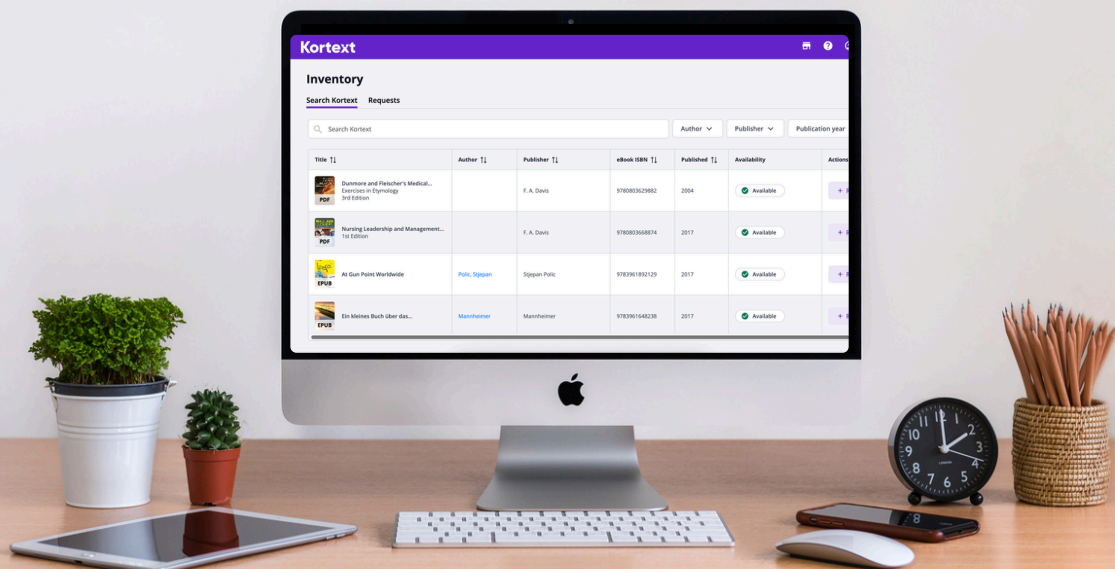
Kortext

Inventory

Search Kortext Requests

Search Kortext

Author Publisher Publication year

| Title | Author | Publisher | eBook ISBN | Published | Availability | Actions |
|---|---|---|---|---|---|---|
| PDF Dunmore and Fleischer's Medical... Exercises in Etymology 3rd Edition | | F. A. Davis | 9780803629882 | 2004 | Available | + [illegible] |
| PDF Nursing Leadership and Management... 1st Edition | | F. A. Davis | 9780803668874 | 2017 | Available | + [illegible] |
| EPUB At Gun Point Worldwide | Polic, Stjepan | Stjepan Polic | 9783961892129 | 2017 | Available | + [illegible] |
| EPUB Ein kleines Buch über das... | Mannheimer | Mannheimer | 9783961648238 | 2017 | Available | + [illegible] |

LONDON